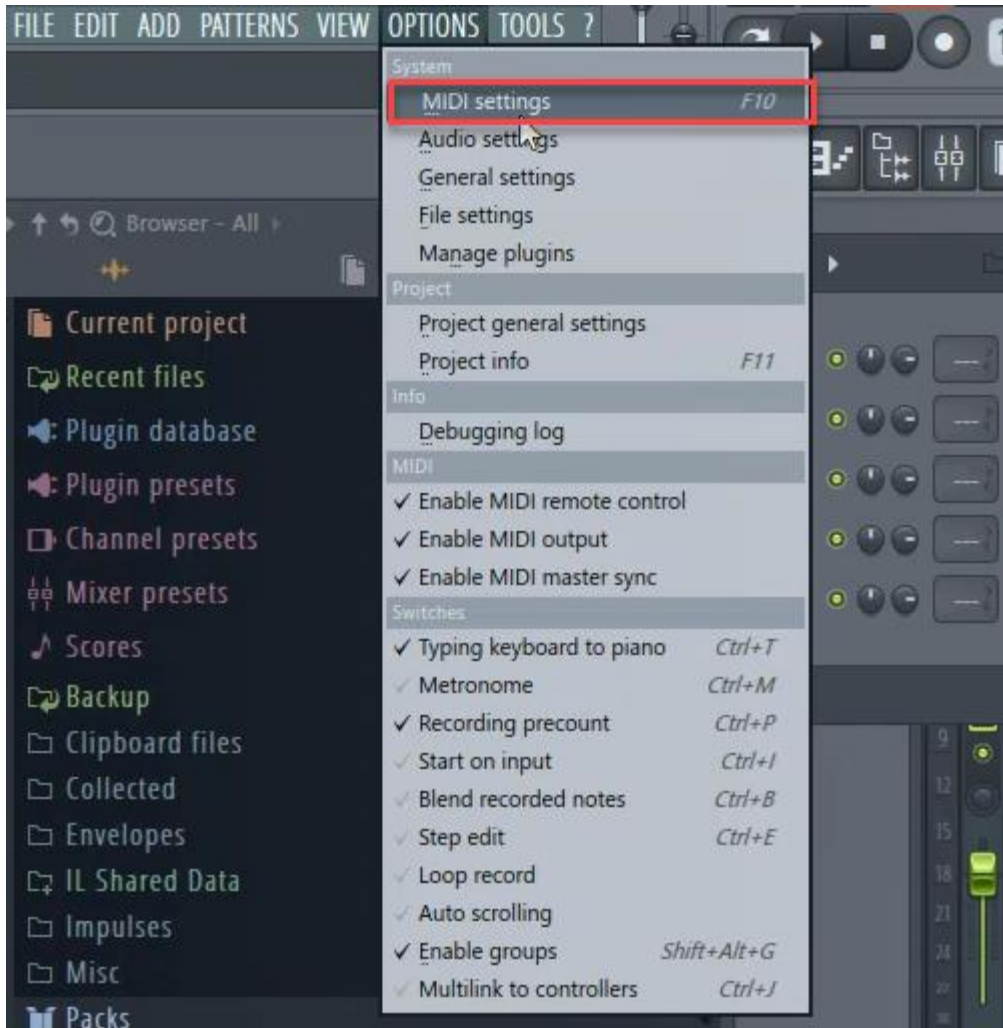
FILE EDIT ADD PATTERNS VIEW OPTIONS TOOLS ?

Browser - All

Current project
Recent files
Plugin database
Plugin presets
Channel presets
Mixer presets
Scores
Backup
Clipboard files
Collected
Envelopes
IL Shared Data
Impulses
Misc
Packs

System
MIDI settings F10
Audio settings
General settings
File settings
Manage plugins
Project
Project general settings
Project info F11
Info
Debugging log
MIDI
✓ Enable MIDI remote control
✓ Enable MIDI output
✓ Enable MIDI master sync
Switches
✓ Typing keyboard to piano Ctrl+T
✓ Metronome Ctrl+M
✓ Recording precount Ctrl+P
✓ Start on input Ctrl+I
✓ Blend recorded notes Ctrl+B
✓ Step edit Ctrl+E
✓ Loop record
✓ Auto scrolling
✓ Enable groups Shift+Alt+G
✓ Multilink to controllers Ctrl+J

9
12
15
18
21
24
27